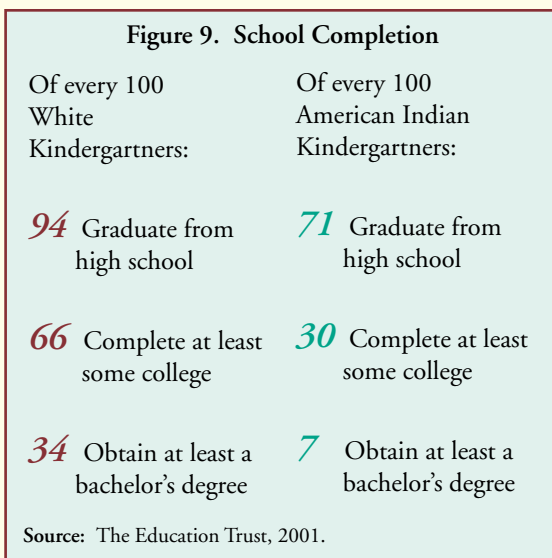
Figure 9. School Completion

Of every 100 White Kindergartners:

94 Graduate from high school

66 Complete at least some college

34 Obtain at least a bachelor's degree

Of every 100 American Indian Kindergartners:

71 Graduate from high school

30 Complete at least some college

7 Obtain at least a bachelor's degree

Source: The Education Trust, 2001.